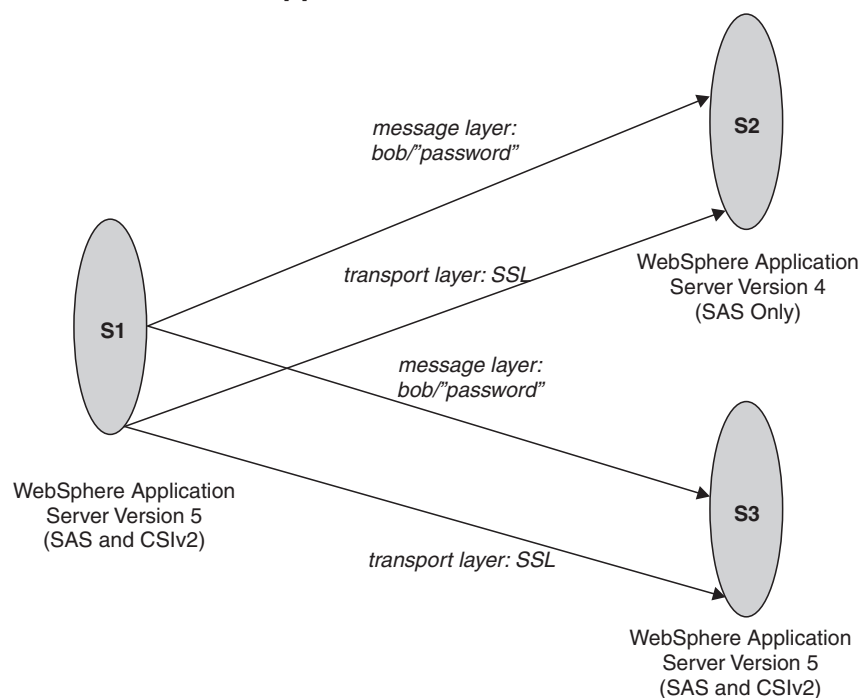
message layer: bob/"password"

S2

transport layer: SSL

WebSphere Application Server Version 4 (SAS Only)

S1

message layer: bob/"password"

WebSphere Application Server Version 5 (SAS and CSIv2)

S3

transport layer: SSL

WebSphere Application Server Version 5 (SAS and CSIv2)